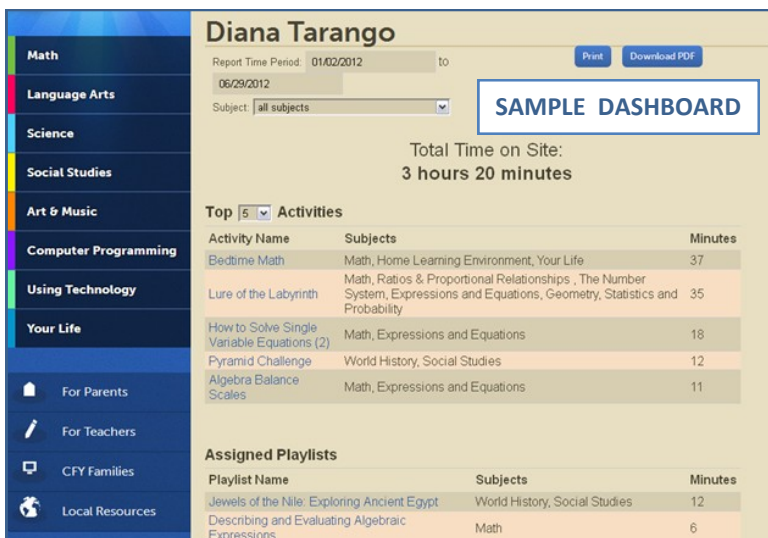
Math

Language Arts

Science

Social Studies

Art & Music

Computer Programming

Using Technology

Your Life

For Parents

For Teachers

CFY Families

Local Resources

Diana Tarango

Report Time Period: 01/02/2012 to 06/29/2012

Subject: all subjects

Print Download PDF

SAMPLE DASHBOARD

Total Time on Site:
3 hours 20 minutes

Top 5 Activities

| Activity Name | Subjects | Minutes |
|---|---|---|
| Bedtime Math | Math, Home Learning Environment, Your Life | 37 |
| Lure of the Labyrinth | Math, Ratios & Proportional Relationships , The Number System, Expressions and Equations, Geometry, Statistics and Probability | 35 |
| How to Solve Single Variable Equations (2) | Math, Expressions and Equations | 18 |
| Pyramid Challenge | World History, Social Studies | 12 |
| Algebra Balance Scales | Math, Expressions and Equations | 11 |

Assigned Playlists

| Playlist Name | Subjects | Minutes |
|---|---|---|
| Jewels of the Nile: Exploring Ancient Egypt | World History, Social Studies | 12 |
| Describing and Evaluating Algebraic Expressions | Math | 6 |